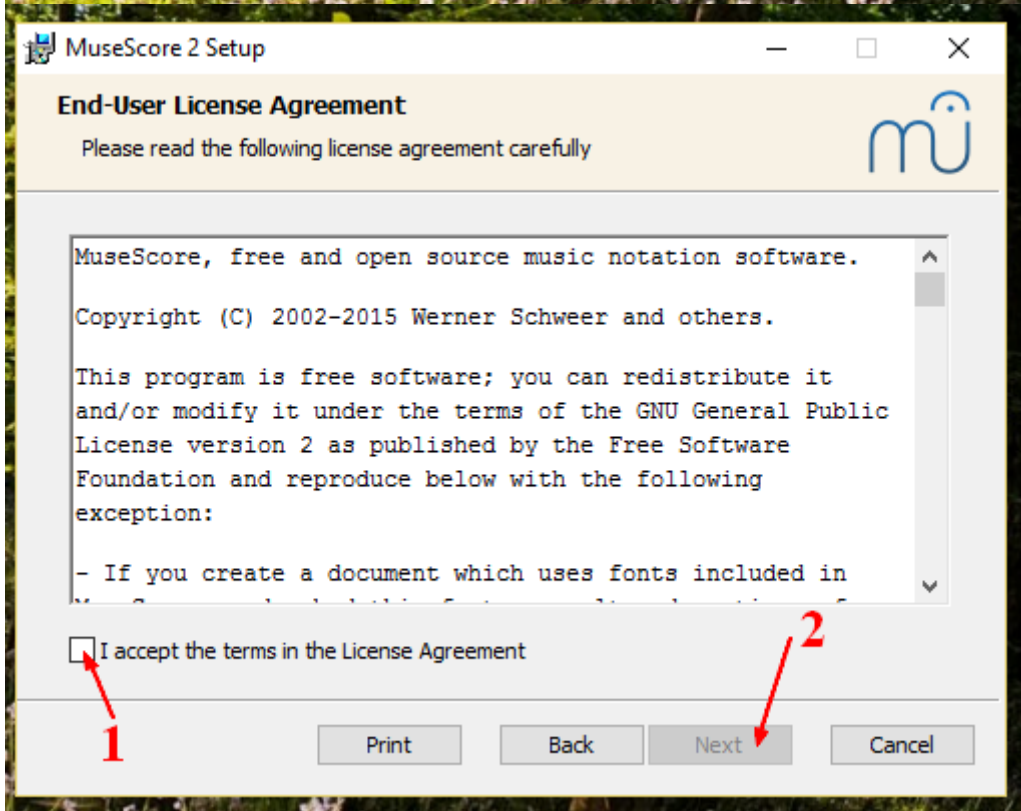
MuseScore 2 Setup

End-User License Agreement

Please read the following license agreement carefully

MuseScore, free and open source music notation software.

Copyright (C) 2002-2015 Werner Schweer and others.

This program is free software; you can redistribute it and/or modify it under the terms of the GNU General Public License version 2 as published by the Free Software Foundation and reproduce below with the following exception:

- If you create a document which uses fonts included in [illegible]

I accept the terms in the License Agreement

2

1

Print

Back

Next

Cancel